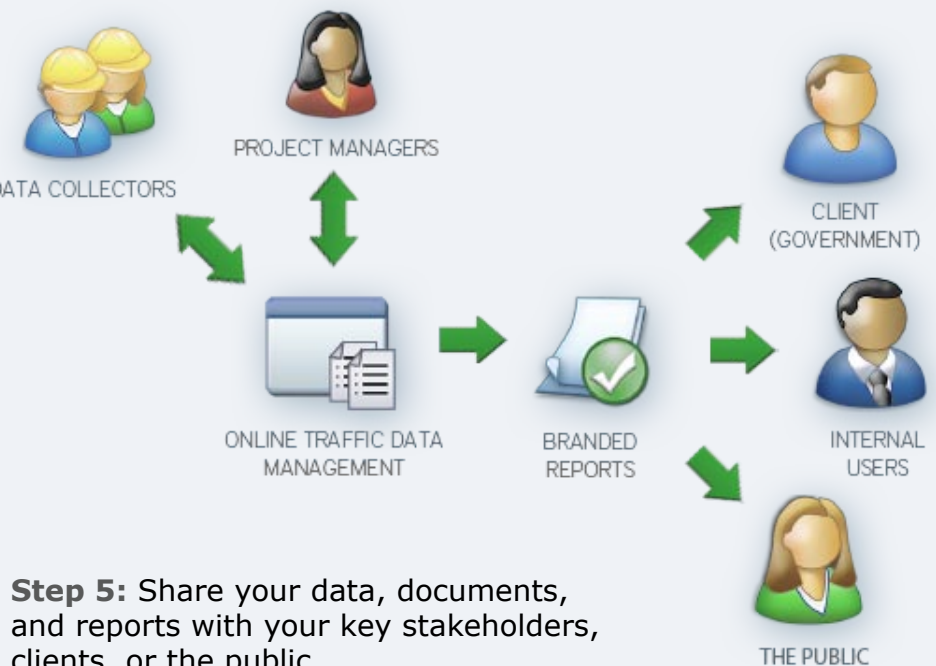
PROJECT MANAGERS

ATA COLLECTORS

CLIENT (GOVERNMENT)

ONLINE TRAFFIC DATA MANAGEMENT

BRANDED REPORTS

INTERNAL USERS

THE PUBLIC

**Step 5:** Share your data, documents, and reports with your key stakeholders, clients, or the public.